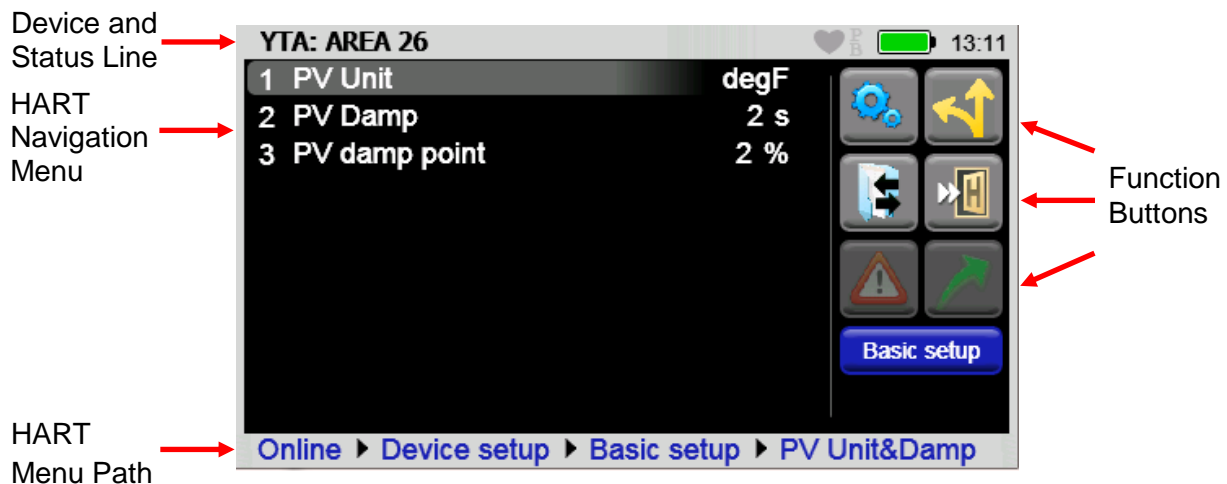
Device and Status Line

HART Navigation Menu

HART Menu Path

YTA: AREA 26 P B 13:11

| 1 PV Unit | degF |
|---|---|
| 2 PV Damp | 2 s |
| 3 PV damp point | 2 % |

Basic setup

Function Buttons

Online ▸ Device setup ▸ Basic setup ▸ PV Unit&Damp